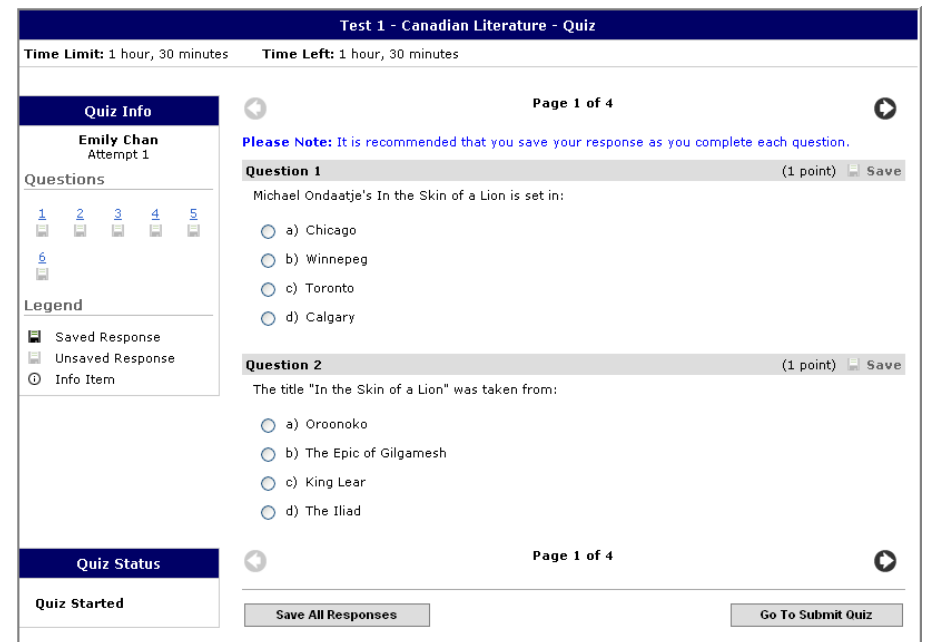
Test 1 - Canadian Literature - Quiz

Time Limit: 1 hour, 30 minutes Time Left: 1 hour, 30 minutes

Quiz Info

Emily Chan
Attempt 1

Questions

1 2 3 4 5
6

Legend

Saved Response
Unsaved Response
Info Item

Quiz Status

Quiz Started

Page 1 of 4

Please Note: It is recommended that you save your response as you complete each question.

Question 1 (1 point) Save

Michael Ondaatje's In the Skin of a Lion is set in:

a) Chicago
b) Winnepeg
c) Toronto
d) Calgary

Question 2 (1 point) Save

The title "In the Skin of a Lion" was taken from:

a) Oroonoko
b) The Epic of Gilgamesh
c) King Lear
d) The Iliad

Page 1 of 4

Save All Responses

Go To Submit Quiz